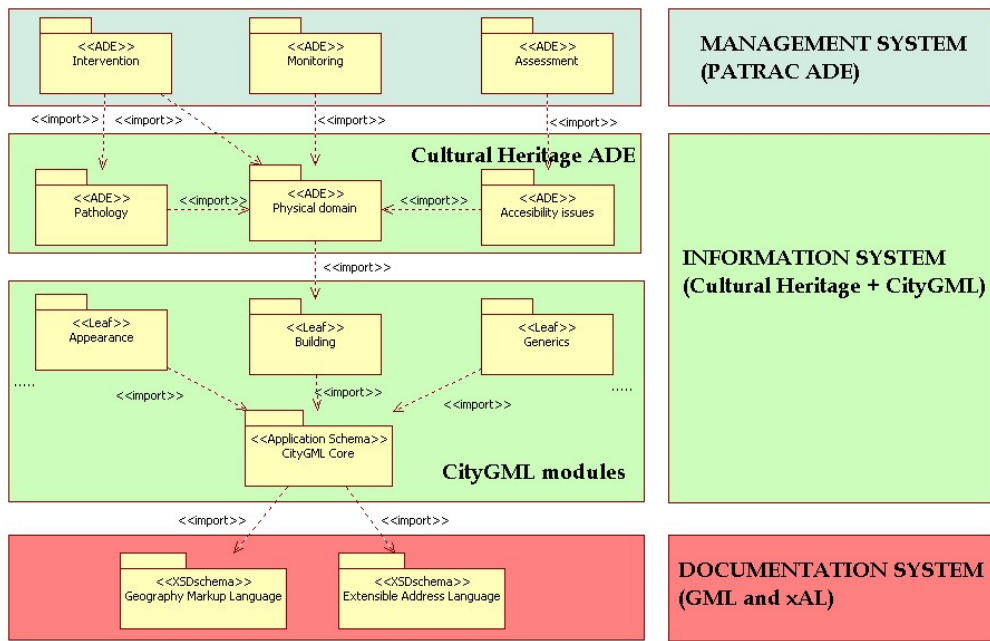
<<ADE>>
Intervention

<<ADE>>
Monitoring

<<ADE>>
Assessment

MANAGEMENT SYSTEM
(PATRAC ADE)

<<import>> <<import>> <<import>> <<import>>

Cultural Heritage ADE

<<ADE>>
Pathology

<<import>>

<<ADE>>
Physical domain

<<import>>

<<ADE>>
Accesibility issues

INFORMATION SYSTEM
(Cultural Heritage + CityGML)

<<import>>

<<Leaf>>
Appearance

<<Leaf>>
Building

<<Leaf>>
Generics

.....

.....

<<import>>

<<import>>

<<import>>

<<Application Schema>>
CityGML Core

CityGML modules

<<import>> <<import>>

<<XSDschema>>
Geography Markup Language

<<XSDschema>>
Extensible Address Language

DOCUMENTATION SYSTEM
(GML and xAL)